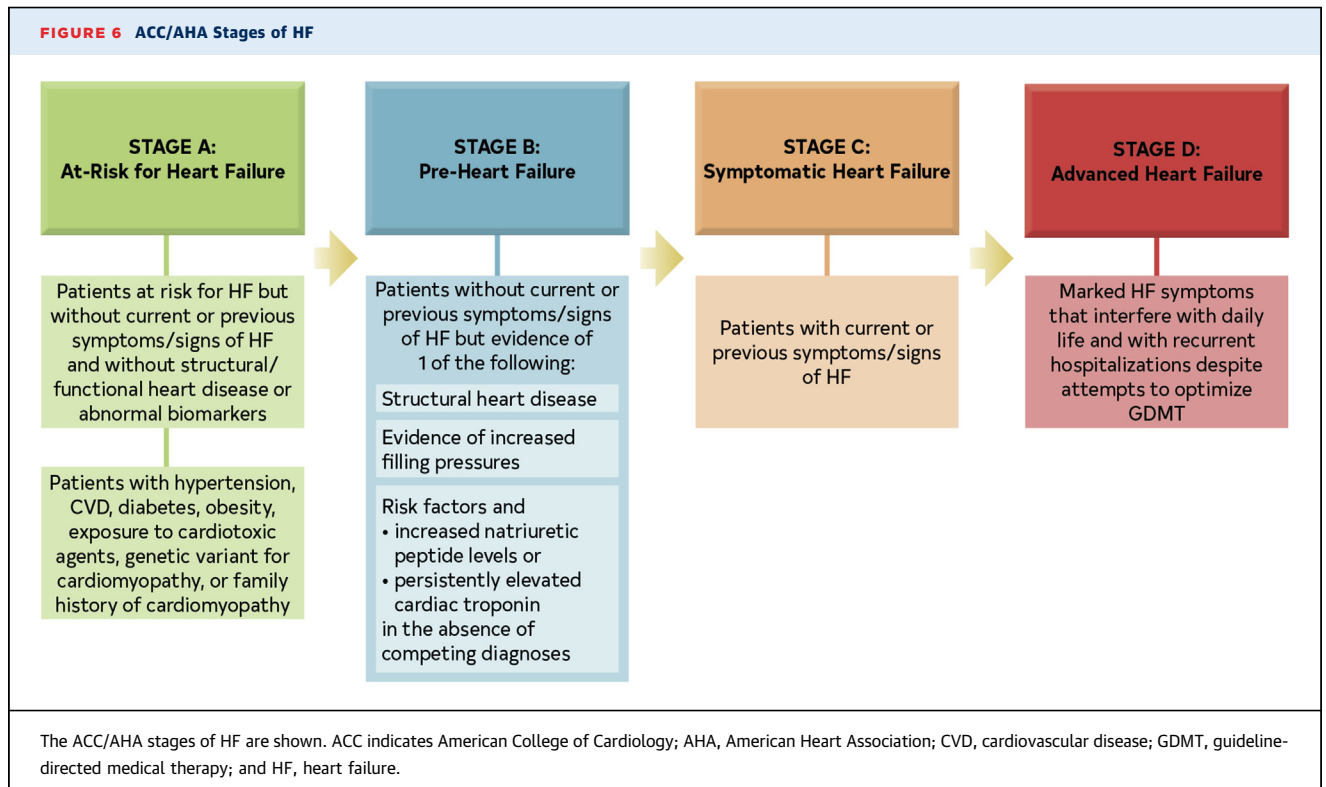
FIGURE 6 ACC/AHA Stages of HF

STAGE A:
At-Risk for Heart Failure

Patients at risk for HF but without current or previous symptoms/signs of HF and without structural/ functional heart disease or abnormal biomarkers

Patients with hypertension, CVD, diabetes, obesity, exposure to cardiotoxic agents, genetic variant for cardiomyopathy, or family history of cardiomyopathy

STAGE B:
Pre-Heart Failure

Patients without current or previous symptoms/signs of HF but evidence of 1 of the following:

Structural heart disease

Evidence of increased filling pressures

Risk factors and
• increased natriuretic peptide levels or
• persistently elevated cardiac troponin
in the absence of competing diagnoses

STAGE C:
Symptomatic Heart Failure

Patients with current or previous symptoms/signs of HF

STAGE D:
Advanced Heart Failure

Marked HF symptoms that interfere with daily life and with recurrent hospitalizations despite attempts to optimize GDMT

The ACC/AHA stages of HF are shown. ACC indicates American College of Cardiology; AHA, American Heart Association; CVD, cardiovascular disease; GDMT, guideline-directed medical therapy; and HF, heart failure.